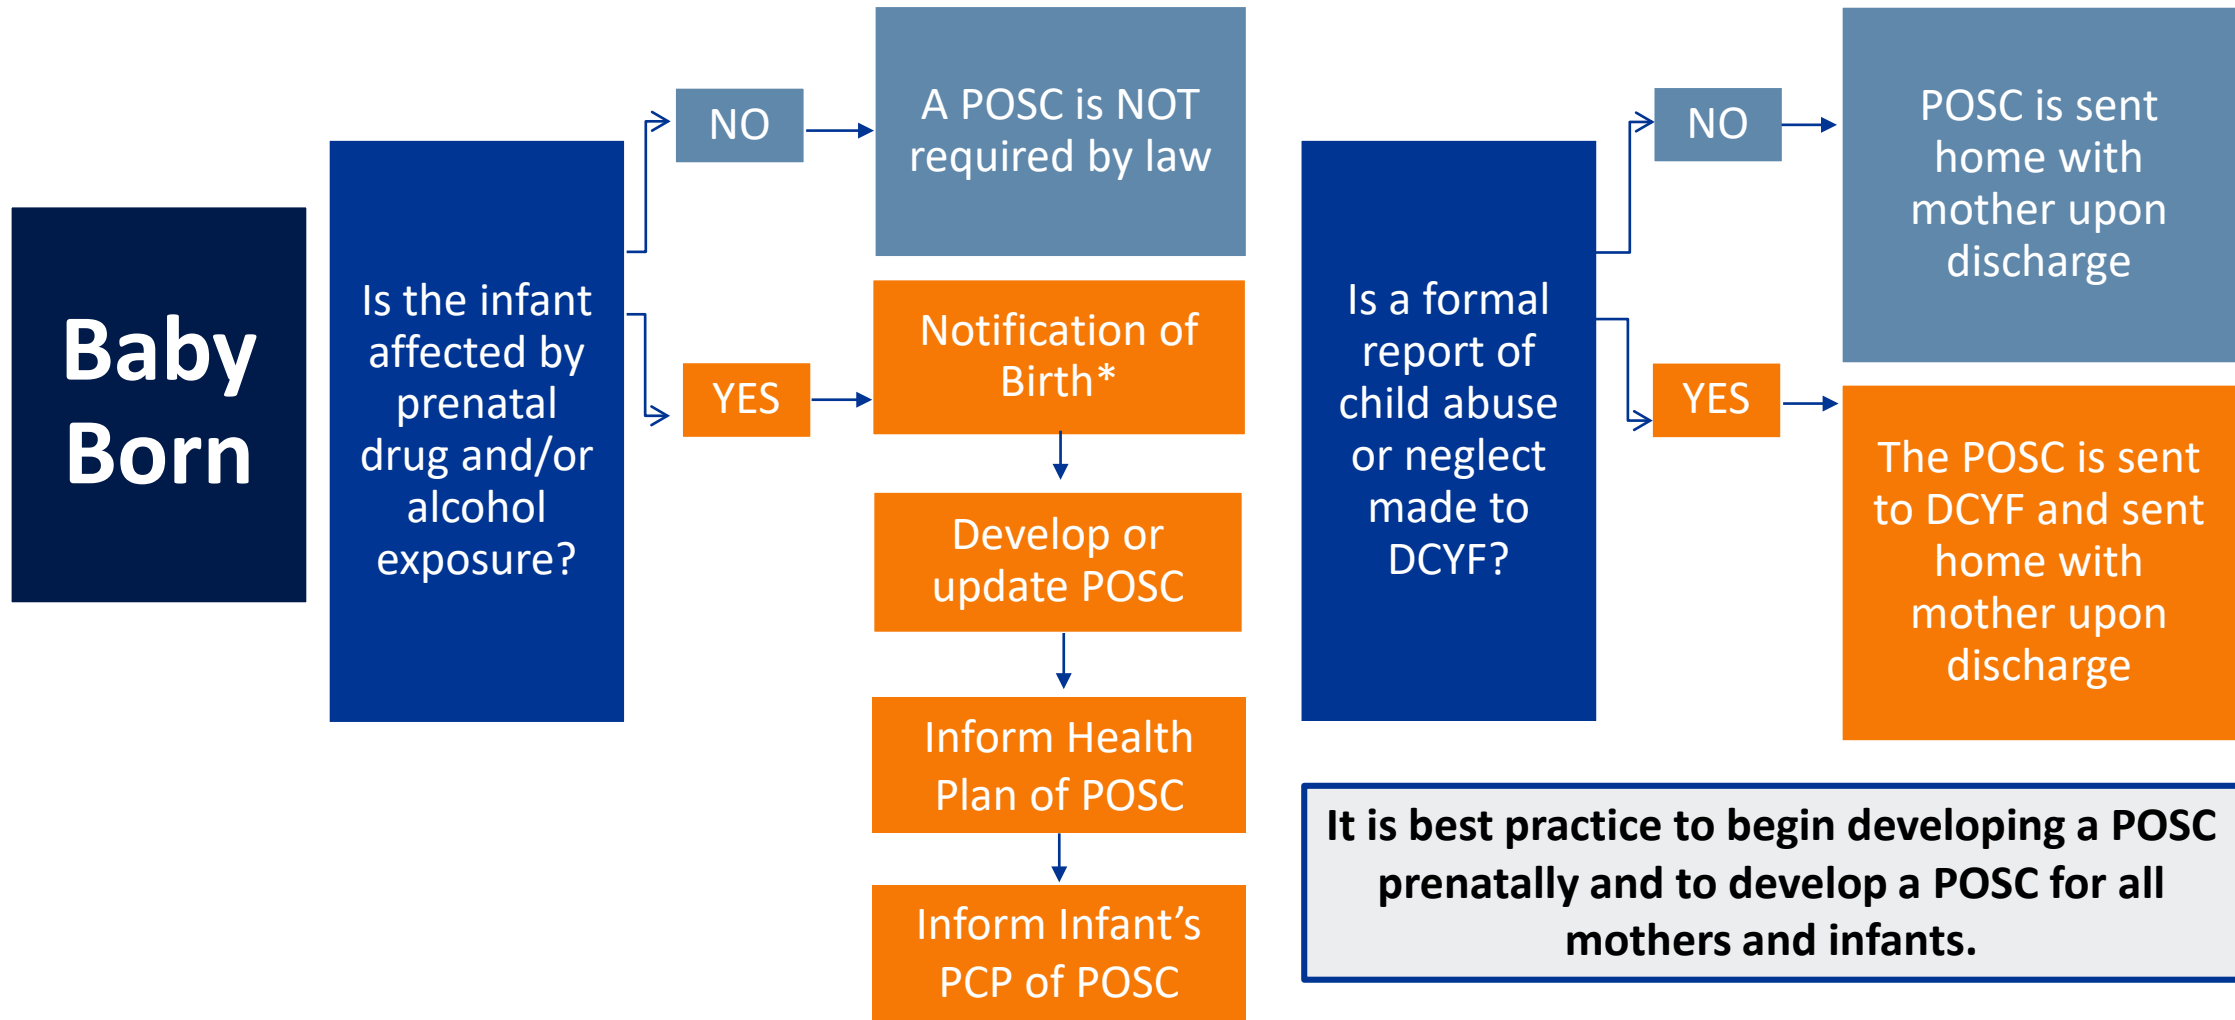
Baby Born

Is the infant affected by prenatal drug and/or alcohol exposure?

NO

A POSC is NOT required by law

YES

Notification of Birth*

Develop or update POSC

Inform Health Plan of POSC

Inform Infant's PCP of POSC

Is a formal report of child abuse or neglect made to DCYF?

NO

POSC is sent home with mother upon discharge

YES

The POSC is sent to DCYF and sent home with mother upon discharge

It is best practice to begin developing a POSC prenatally and to develop a POSC for all mothers and infants.